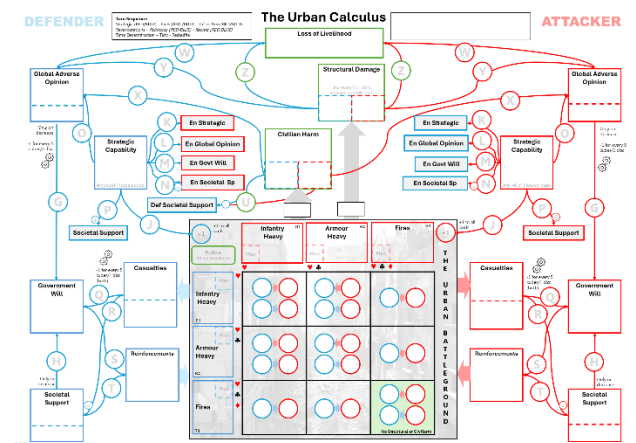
DEFENDER

The Urban Calculus

ATTACKER

Loss of Livelihood

Structural Damage

Civilian Harm

Global Adverse Opinion

Global Adverse Opinion

W

Y

Z

Z

Y

W

X

X

O

O

K

K

L

L

M

M

N

N

Strategic Capability

Strategic Capability

En Strategic

En Global Opinion

En Govt Will

En Societal Sp

En Strategic

En Global Opinion

En Govt Will

En Societal Sp

Def Societal Support

U

V

G

G

P

P

J

J

Societal Support

Societal Support

Infantry Heavy

Armour Heavy

Fires

T H E U R B A N B A T T L E G R O U N D

Government Will

Government Will

Casualties

Casualties

Q

Q

R

R

Infantry Heavy

Armour Heavy

Fires

Reinforcements

Reinforcements

S

S

T

T

H

H

Societal Support

Societal Support

No Structural or Civilian